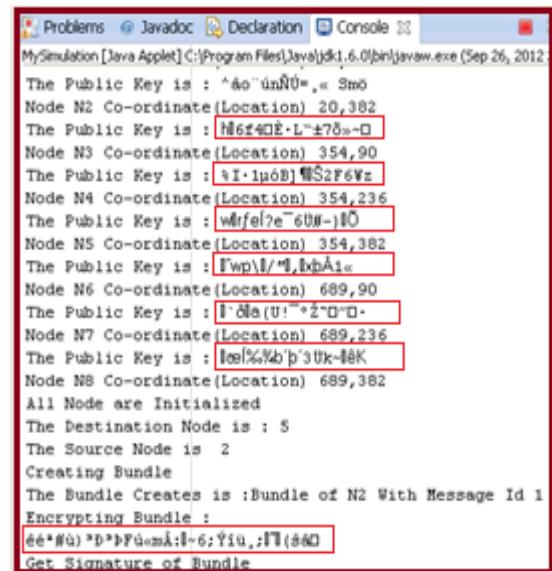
Problems @ Javadoc Declaration Console

MySimulation [Java Applet] C:\Program Files\Java\jdk1.6.0\bin\javaw.exe (Sep 26, 2012

The Public Key is : ^áo¨únÑÚ=¸« Smö
Node N2 Co-ordinate(Location) 20,382
The Public Key is : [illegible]
Node N3 Co-ordinate(Location) 354,90
The Public Key is : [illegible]
Node N4 Co-ordinate(Location) 354,236
The Public Key is : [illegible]
Node N5 Co-ordinate(Location) 354,382
The Public Key is : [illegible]
Node N6 Co-ordinate(Location) 689,90
The Public Key is : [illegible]
Node N7 Co-ordinate(Location) 689,236
The Public Key is : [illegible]
Node N8 Co-ordinate(Location) 689,382
All Node are Initialized
The Destination Node is : 5
The Source Node is 2
Creating Bundle
The Bundle Creates is :Bundle of N2 With Message Id 1
Encrypting Bundle :
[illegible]
Get Signature of Bundle